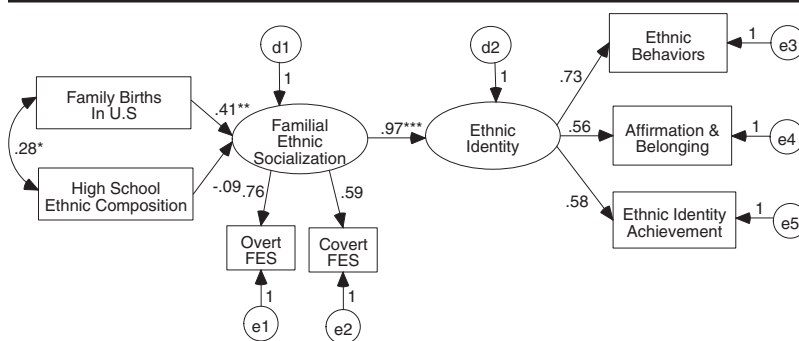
d1

1

Family Births In U.S

.41**

.28*

High School Ethnic Composition

-.09

Familial Ethnic Socialization

.76

.59

Overt FES

Covert FES

1

1

e1

e2

.97***

d2

1

Ethnic Identity

.73

.56

.58

Ethnic Behaviors

1

e3

Affirmation & Belonging

1

e4

Ethnic Identity Achievement

1

e5